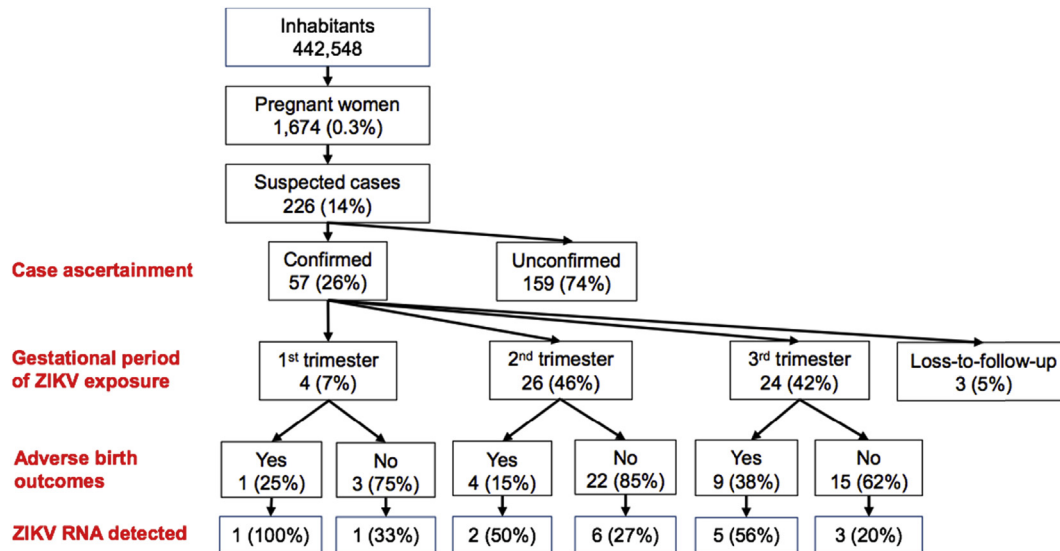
Inhabitants
442,548

Pregnant women
1,674 (0.3%)

Suspected cases
226 (14%)

Case ascertainment

Confirmed
57 (26%)

Unconfirmed
159 (74%)

Gestational period of ZIKV exposure

1$^{st}$ trimester
4 (7%)

2$^{nd}$ trimester
26 (46%)

3$^{rd}$ trimester
24 (42%)

Loss-to-follow-up
3 (5%)

Adverse birth outcomes

Yes
1 (25%)

No
3 (75%)

Yes
4 (15%)

No
22 (85%)

Yes
9 (38%)

No
15 (62%)

ZIKV RNA detected

1 (100%)

1 (33%)

2 (50%)

6 (27%)

5 (56%)

3 (20%)